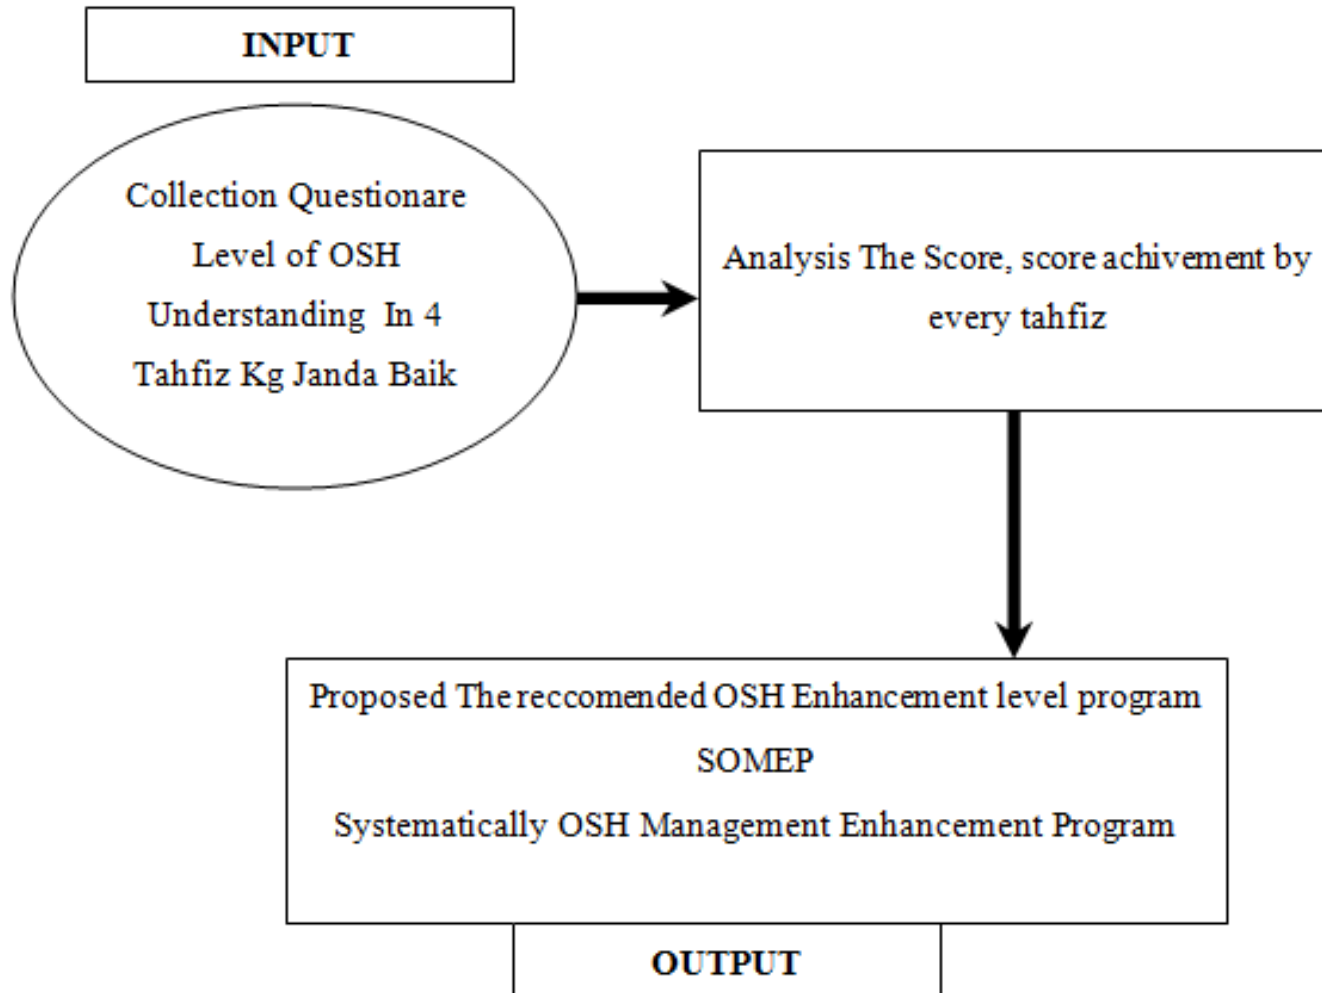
INPUT

Collection Questionare Level of OSH Understanding In 4 Tahfiz Kg Janda Baik

Analysis The Score, score achivement by every tahfiz

Proposed The reccomended OSH Enhancement level program
SOMEP
Systematically OSH Management Enhancement Program

OUTPUT